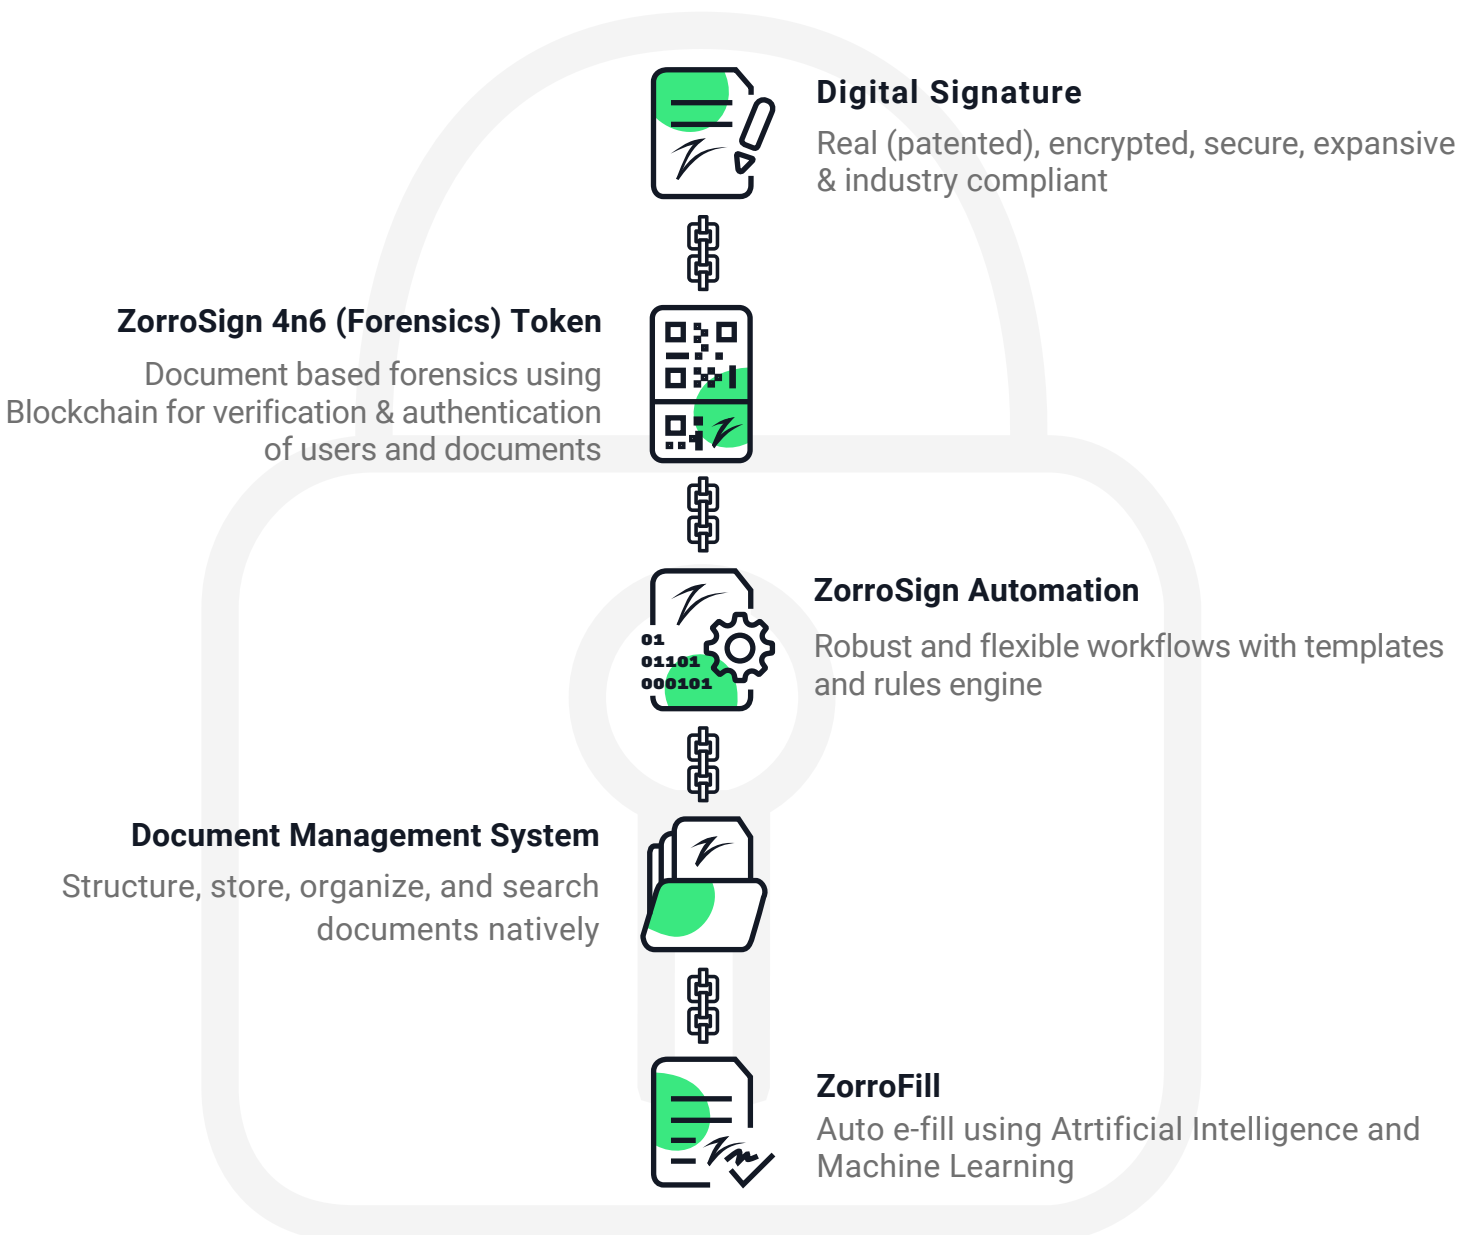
Digital Signature
Real (patented), encrypted, secure, expansive & industry compliant

ZorroSign 4n6 (Forensics) Token
Document based forensics using Blockchain for verification & authentication of users and documents

01
01101
000101

ZorroSign Automation
Robust and flexible workflows with templates and rules engine

Document Management System
Structure, store, organize, and search documents natively

ZorroFill
Auto e-fill using Atrtificial Intelligence and Machine Learning